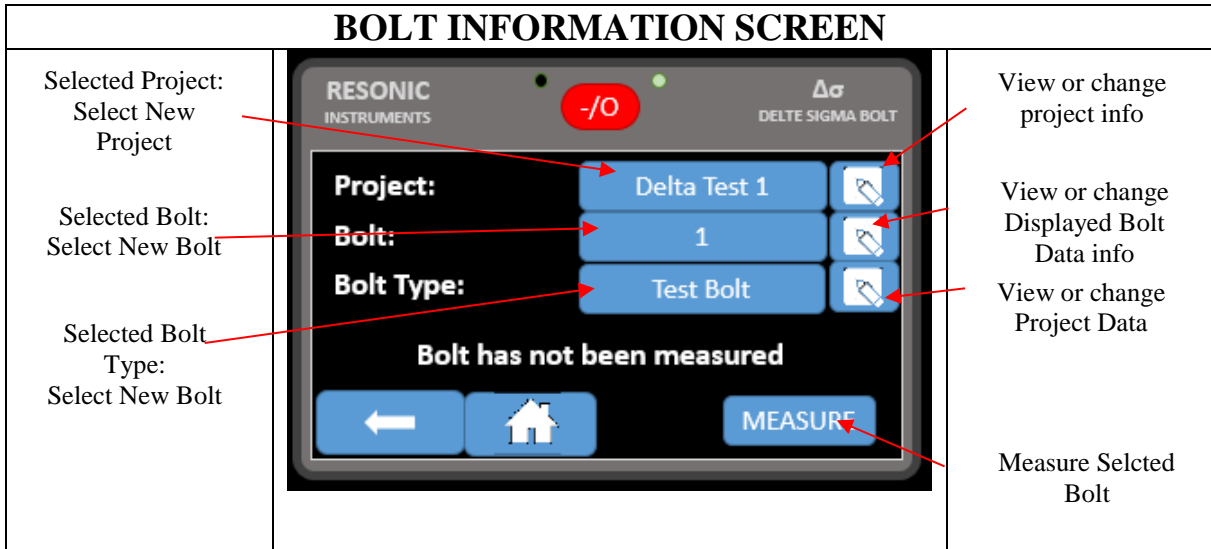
BOLT INFORMATION SCREEN

Selected Project: Select New Project

Selected Bolt: Select New Bolt

Selected Bolt Type: Select New Bolt

RESONIC INSTRUMENTS

-/O

Δσ DELTE SIGMA BOLT

Project: Delta Test 1

Bolt: 1

Bolt Type: Test Bolt

Bolt has not been measured

MEASURE

View or change project info

View or change Displayed Bolt Data info

View or change Project Data

Measure Selcted Bolt